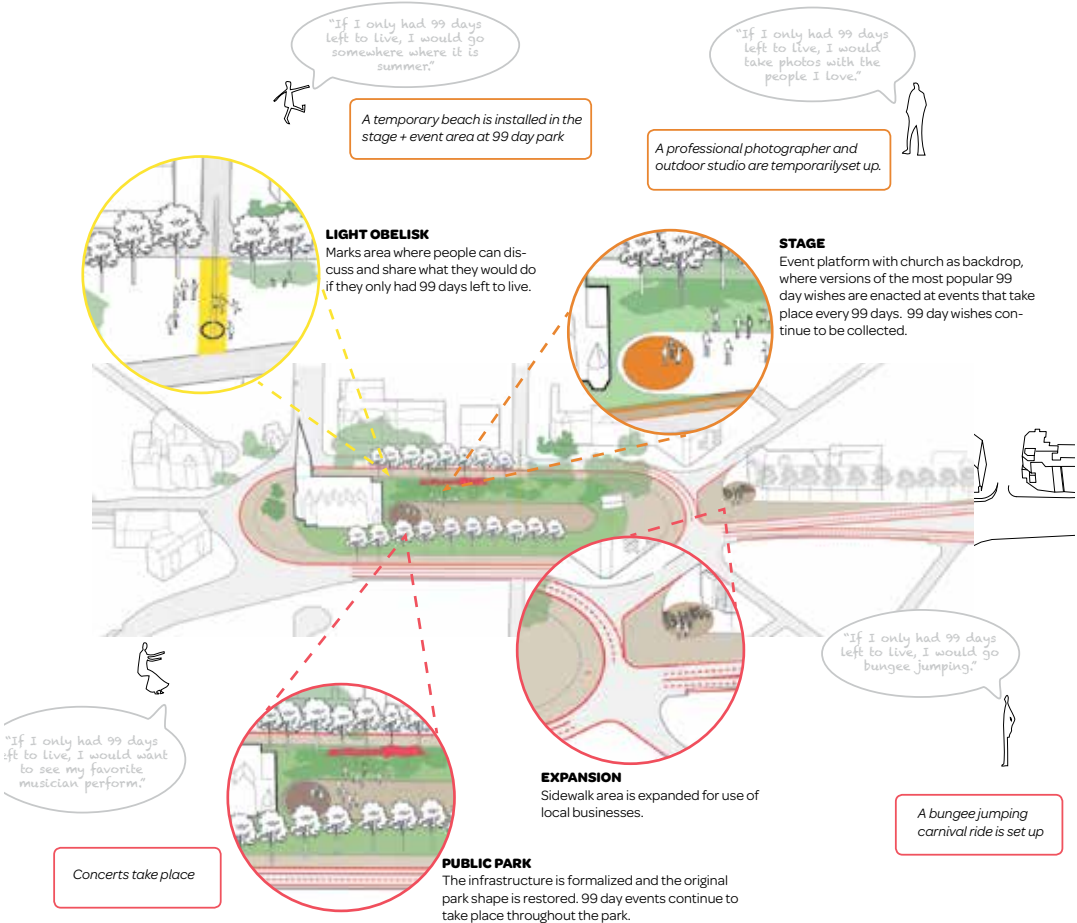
"If I only had 99 days left to live, I would go somewhere where it is summer."

A temporary beach is installed in the stage + event area at 99 day park

"If I only had 99 days left to live, I would take photos with the people I love."

A professional photographer and outdoor studio are temporarilyset up.

LIGHT OBELISK
Marks area where people can discuss and share what they would do if they only had 99 days left to live.

STAGE
Event platform with church as backdrop, where versions of the most popular 99 day wishes are enacted at events that take place every 99 days. 99 day wishes continue to be collected.

"If I only had 99 days left to live, I would go bungee jumping."

"If I only had 99 days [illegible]ft to live, I would want to see my favorite musician perform."

EXPANSION
Sidewalk area is expanded for use of local businesses.

A bungee jumping carnival ride is set up

Concerts take place

PUBLIC PARK
The infrastructure is formalized and the original park shape is restored. 99 day events continue to take place throughout the park.